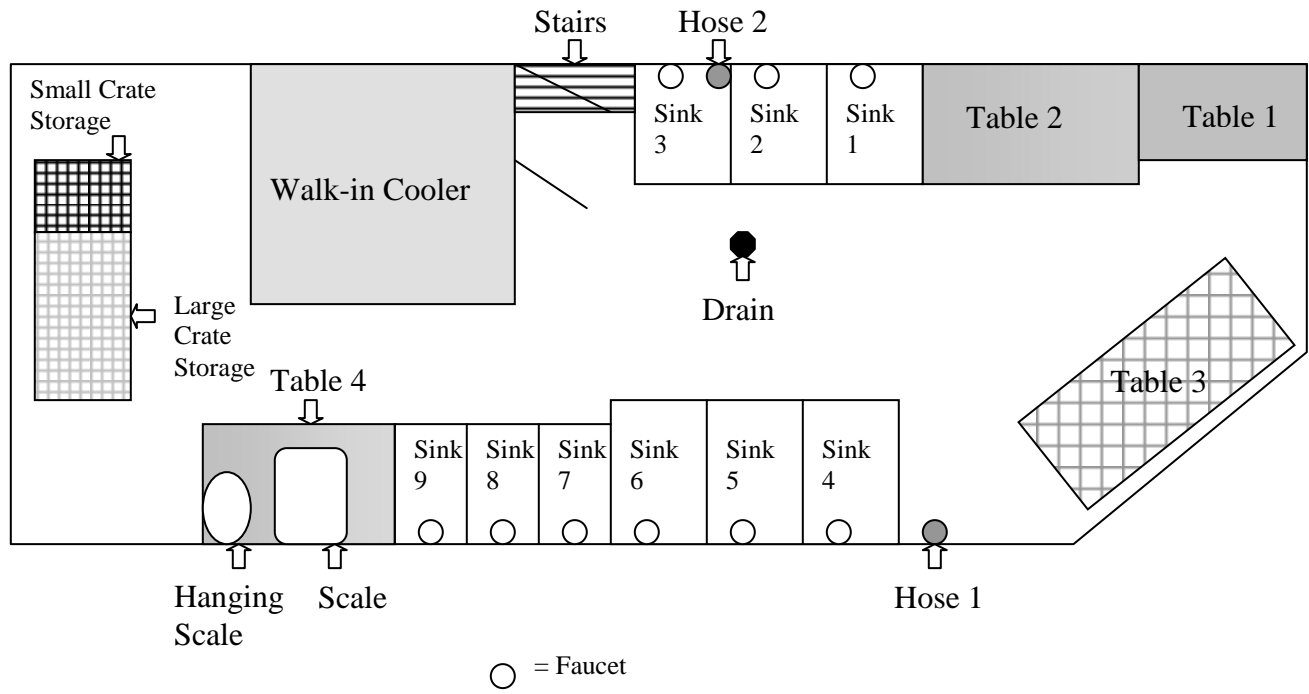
Stairs

Hose 2

Small Crate Storage

Sink 3

Sink 2

Sink 1

Table 2

Table 1

Walk-in Cooler

Drain

Large Crate Storage

Table 4

Table 3

Sink 9

Sink 8

Sink 7

Sink 6

Sink 5

Sink 4

Hanging Scale

Scale

Hose 1

= Faucet